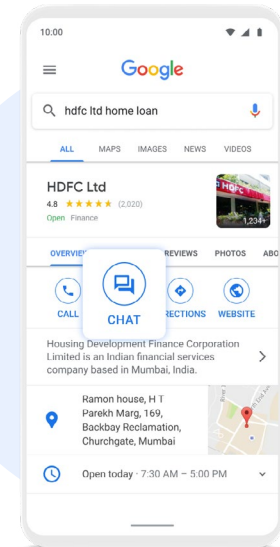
10:00

Google

hdfc ltd home loan

ALL MAPS IMAGES NEWS VIDEOS

HDFC Ltd
4.8 ★★★★★ (2,020)
Open Finance

HDFC

1,234+

OVERVIEW REVIEWS PHOTOS ABO

CALL CHAT DIRECTIONS WEBSITE

Housing Development Finance Corporation Limited is an Indian financial services company based in Mumbai, India.

Ramon house, H T Parekh Marg, 169, Backbay Reclamation, Churchgate, Mumbai

Open today · 7:30 AM – 5:00 PM